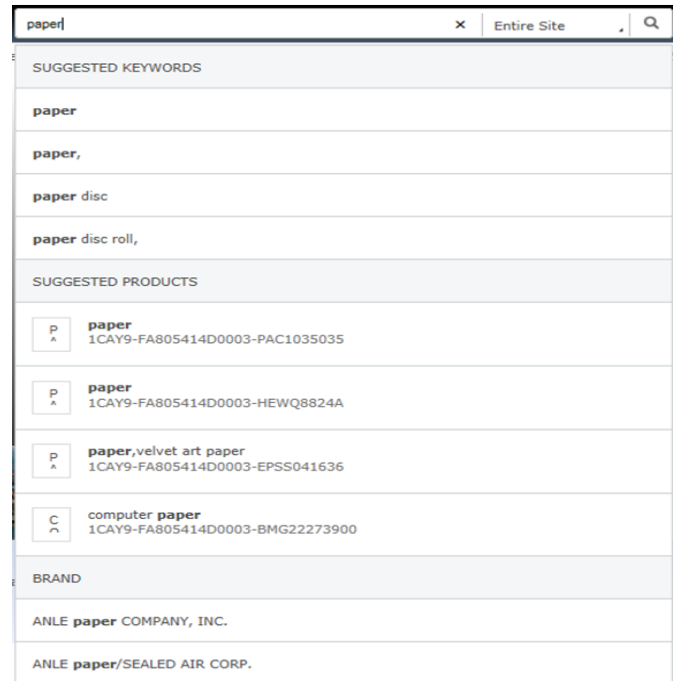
paper × Entire Site

SUGGESTED KEYWORDS

paper

paper,

paper disc

paper disc roll,

SUGGESTED PRODUCTS

P A paper
1CAY9-FA805414D0003-PAC1035035

P A paper
1CAY9-FA805414D0003-HEWQ8824A

P A paper,velvet art paper
1CAY9-FA805414D0003-EPSS041636

C O computer paper
1CAY9-FA805414D0003-BMG22273900

BRAND

ANLE paper COMPANY, INC.

ANLE paper/SEALED AIR CORP.